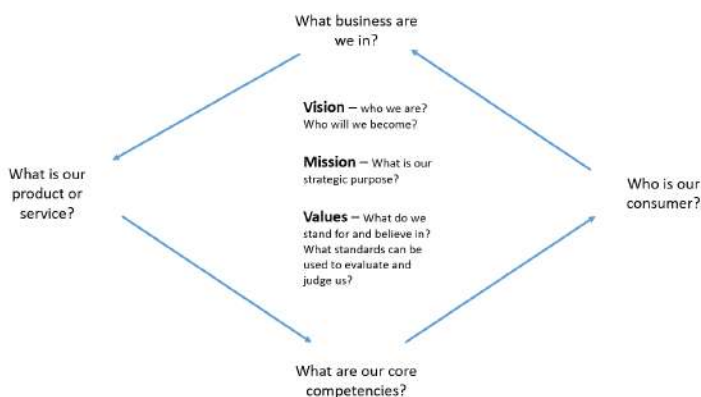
What business are we in?

What is our product or service?

Vision – who we are? Who will we become?

Mission – What is our strategic purpose?

Values – What do we stand for and believe in? What standards can be used to evaluate and judge us?

Who is our consumer?

What are our core competencies?